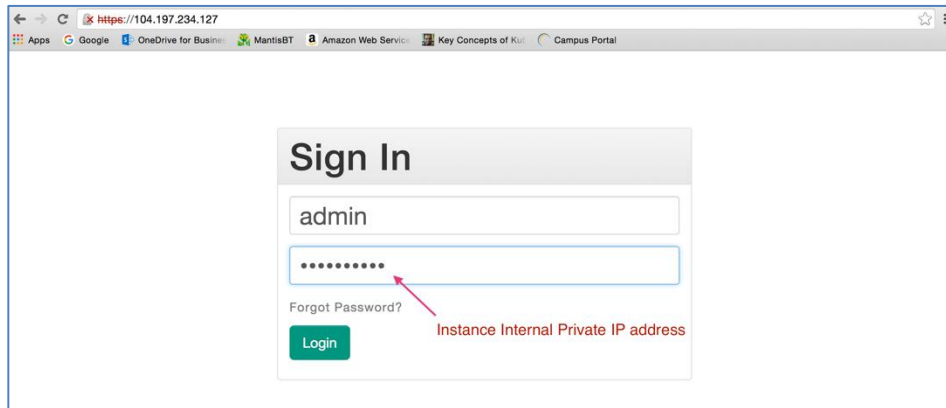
https://104.197.234.127

Apps Google OneDrive for Busine MantisBT Amazon Web Service Key Concepts of Ku Campus Portal

Sign In

admin

••••••••••

Forgot Password?

Instance Internal Private IP address

Login